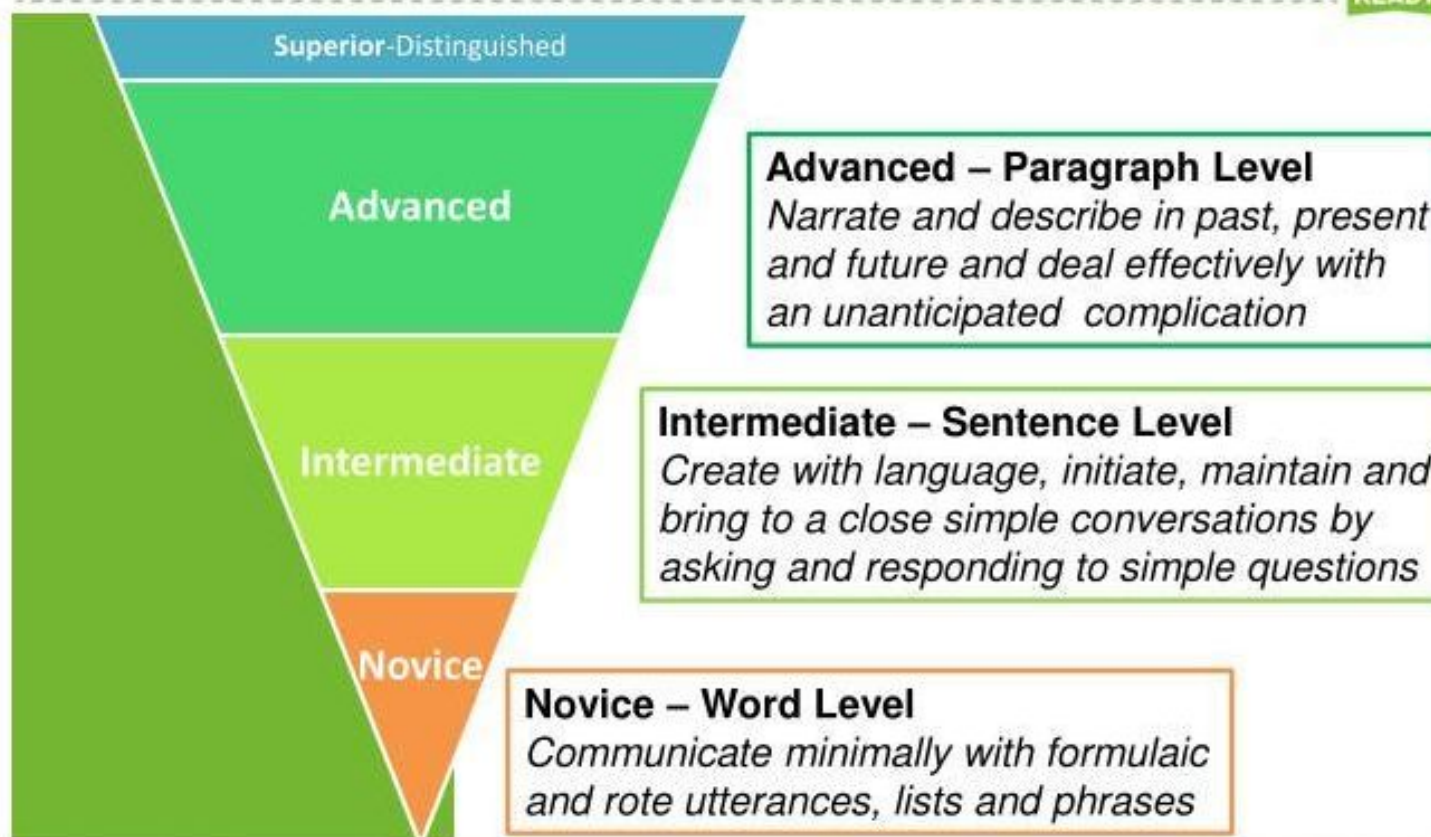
Superior-Distinguished

Advanced

Intermediate

Novice

Advanced – Paragraph Level
Narrate and describe in past, present and future and deal effectively with an unanticipated complication

Intermediate – Sentence Level
Create with language, initiate, maintain and bring to a close simple conversations by asking and responding to simple questions

Novice – Word Level
Communicate minimally with formulaic and rote utterances, lists and phrases